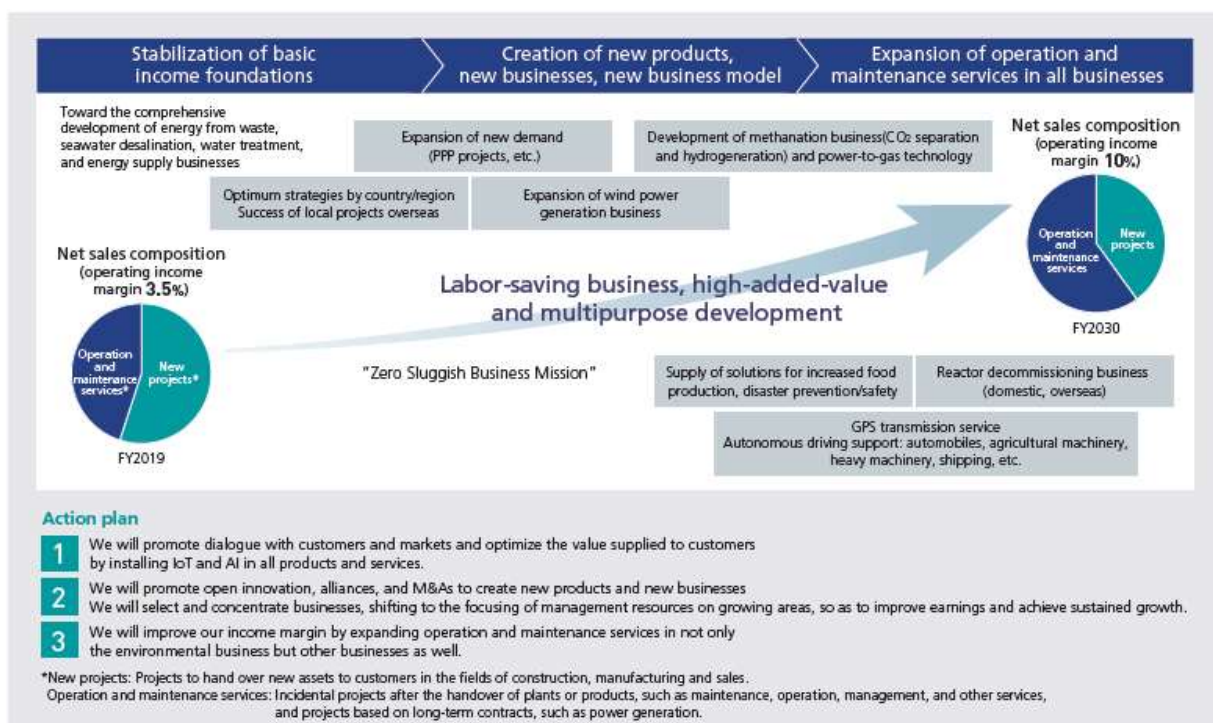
Stabilization of basic income foundations

Creation of new products, new businesses, new business model

Expansion of operation and maintenance services in all businesses

Toward the comprehensive development of energy from waste, seawater desalination, water treatment, and energy supply businesses

Expansion of new demand (PPP projects, etc.)

Development of methanation business(CO₂ separation and hydrogeneration) and power-to-gas technology

Net sales composition (operating income margin 10%)

Optimum strategies by country/region Success of local projects overseas

Expansion of wind power generation business

Operation and maintenance services

New projects

Net sales composition (operating income margin 3.5%)

Labor-saving business, high-added-value and multipurpose development

FY2030

Operation and maintenance services*

New projects*

"Zero Sluggish Business Mission"

Supply of solutions for increased food production, disaster prevention/safety

Reactor decommissioning business (domestic, overseas)

GPS transmission service
Autonomous driving support: automobiles, agricultural machinery, heavy machinery, shipping, etc.

FY2019

Action plan

1 We will promote dialogue with customers and markets and optimize the value supplied to customers by installing IoT and AI in all products and services.

2 We will promote open innovation, alliances, and M&As to create new products and new businesses
We will select and concentrate businesses, shifting to the focusing of management resources on growing areas, so as to improve earnings and achieve sustained growth.

3 We will improve our income margin by expanding operation and maintenance services in not only the environmental business but other businesses as well.

*New projects: Projects to hand over new assets to customers in the fields of construction, manufacturing and sales.
Operation and maintenance services: Incidental projects after the handover of plants or products, such as maintenance, operation, management, and other services, and projects based on long-term contracts, such as power generation.